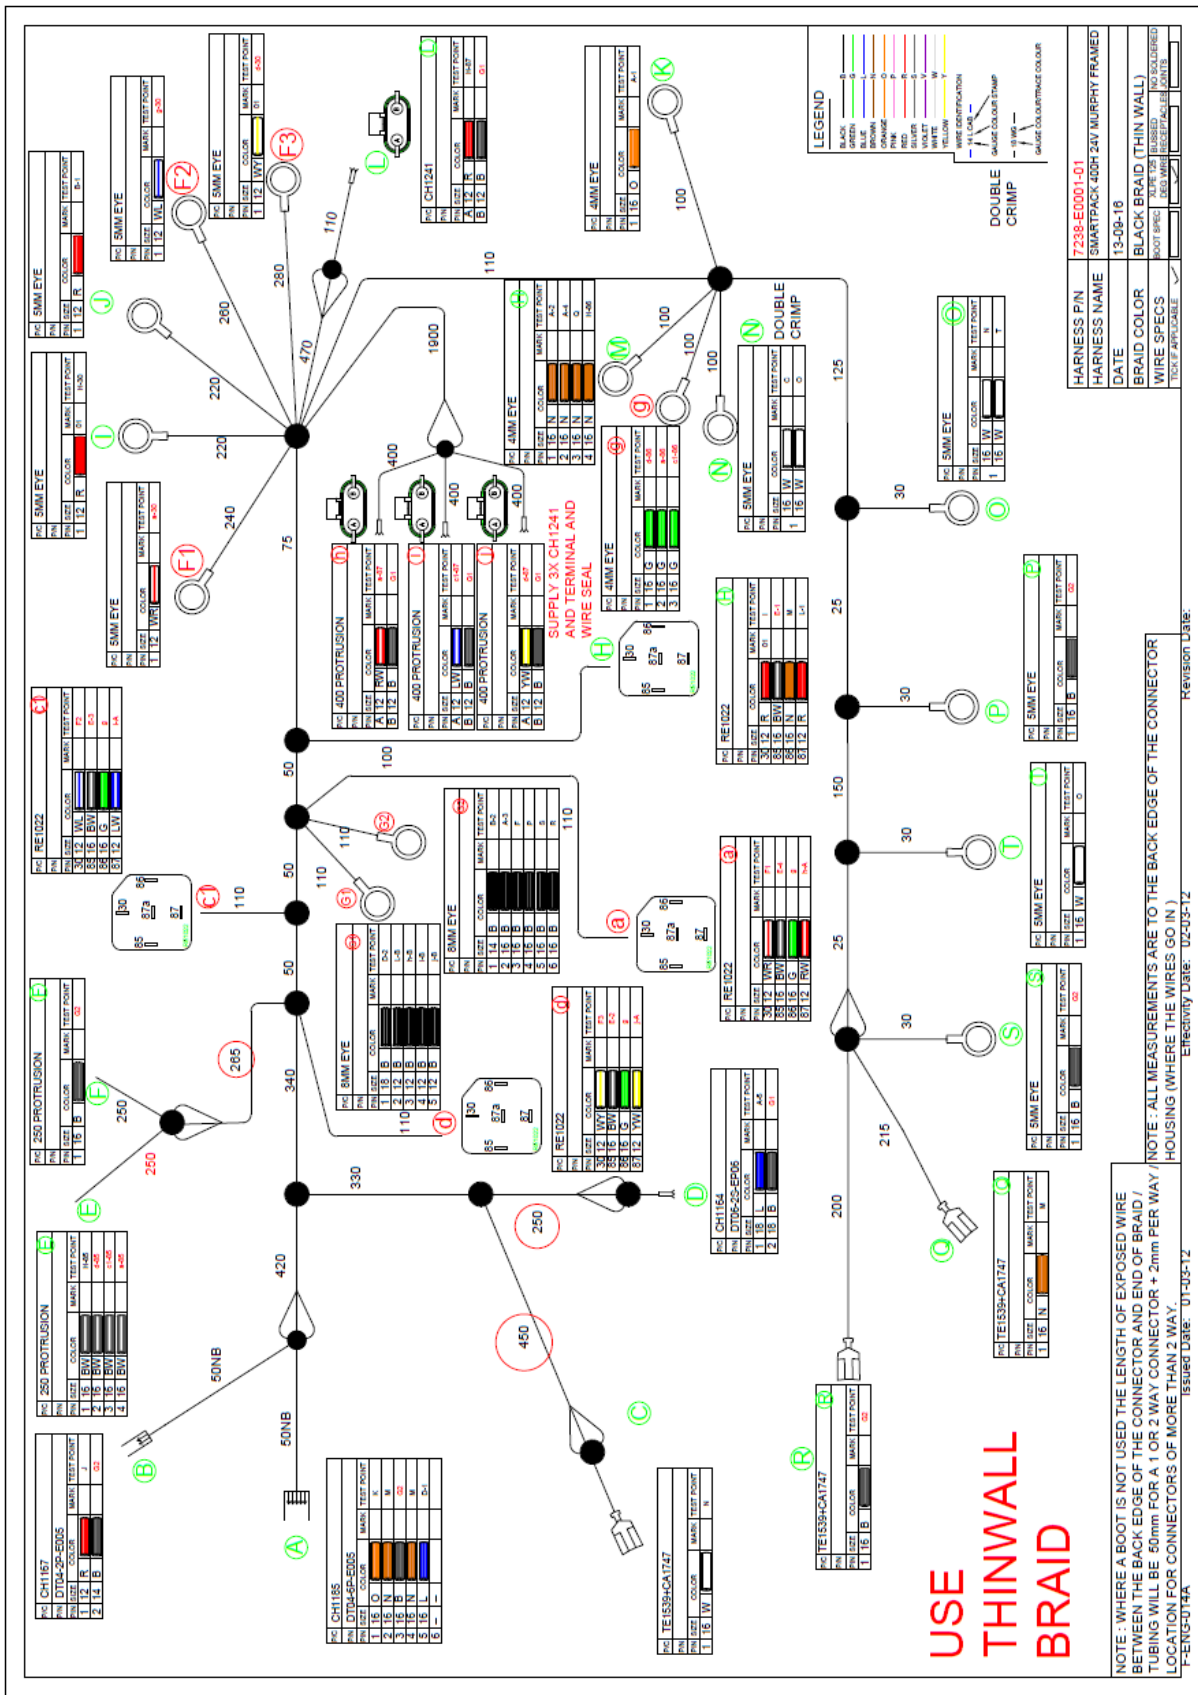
HARNESS P/N 7238-E0001-01
HARNESS NAME SMARTPACK 400H 24V MURPHY FRAMED
DATE 13-09-16
BRAID COLOR BLACK BRAID (THIN WALL)
WIRE SPECS
BOOT SPEC
TICK IF APPLICABLE

LEGEND

DOUBLE CRIMP

USE THINWALL BRAID

NOTE : WHERE A BOOT IS NOT USED THE LENGTH OF EXPOSED WIRE BETWEEN THE BACK EDGE OF THE CONNECTOR AND END OF BRAID / TUBING WILL BE 50mm FOR A 1 OR 2 WAY CONNECTOR + 2mm PER WAY LOCATION FOR CONNECTORS OF MORE THAN 2 WAY.

NOTE : ALL MEASUREMENTS ARE TO THE BACK EDGE OF THE CONNECTOR HOUSING (WHERE THE WIRES GO IN)

F-ENG-014A Issued Date: 01-03-12 Effectivity Date: 02-03-12 Revision Date:

SUPPLY 3X CH1241 AND TERMINAL AND WIRE SEAL

5MM EYE
4MM EYE
8MM EYE
CH1241
CH1164 DT06-2S-EP06
CH1167 DT04-2P-E005
CH1165 DT04-6P-E005
RE1022
250 PROTRUSION
400 PROTRUSION
TE1539+CA1747

30 87a 87 85 86

420 340 330 250 250 285 50NB 50NB 450 250 200 215 30 25 30 150 30 25 30 125 100 100 100 100 110 1900 470 280 260 220 220 240 75 50 50 50 100 110 110 110 110 400 400 400 110 110